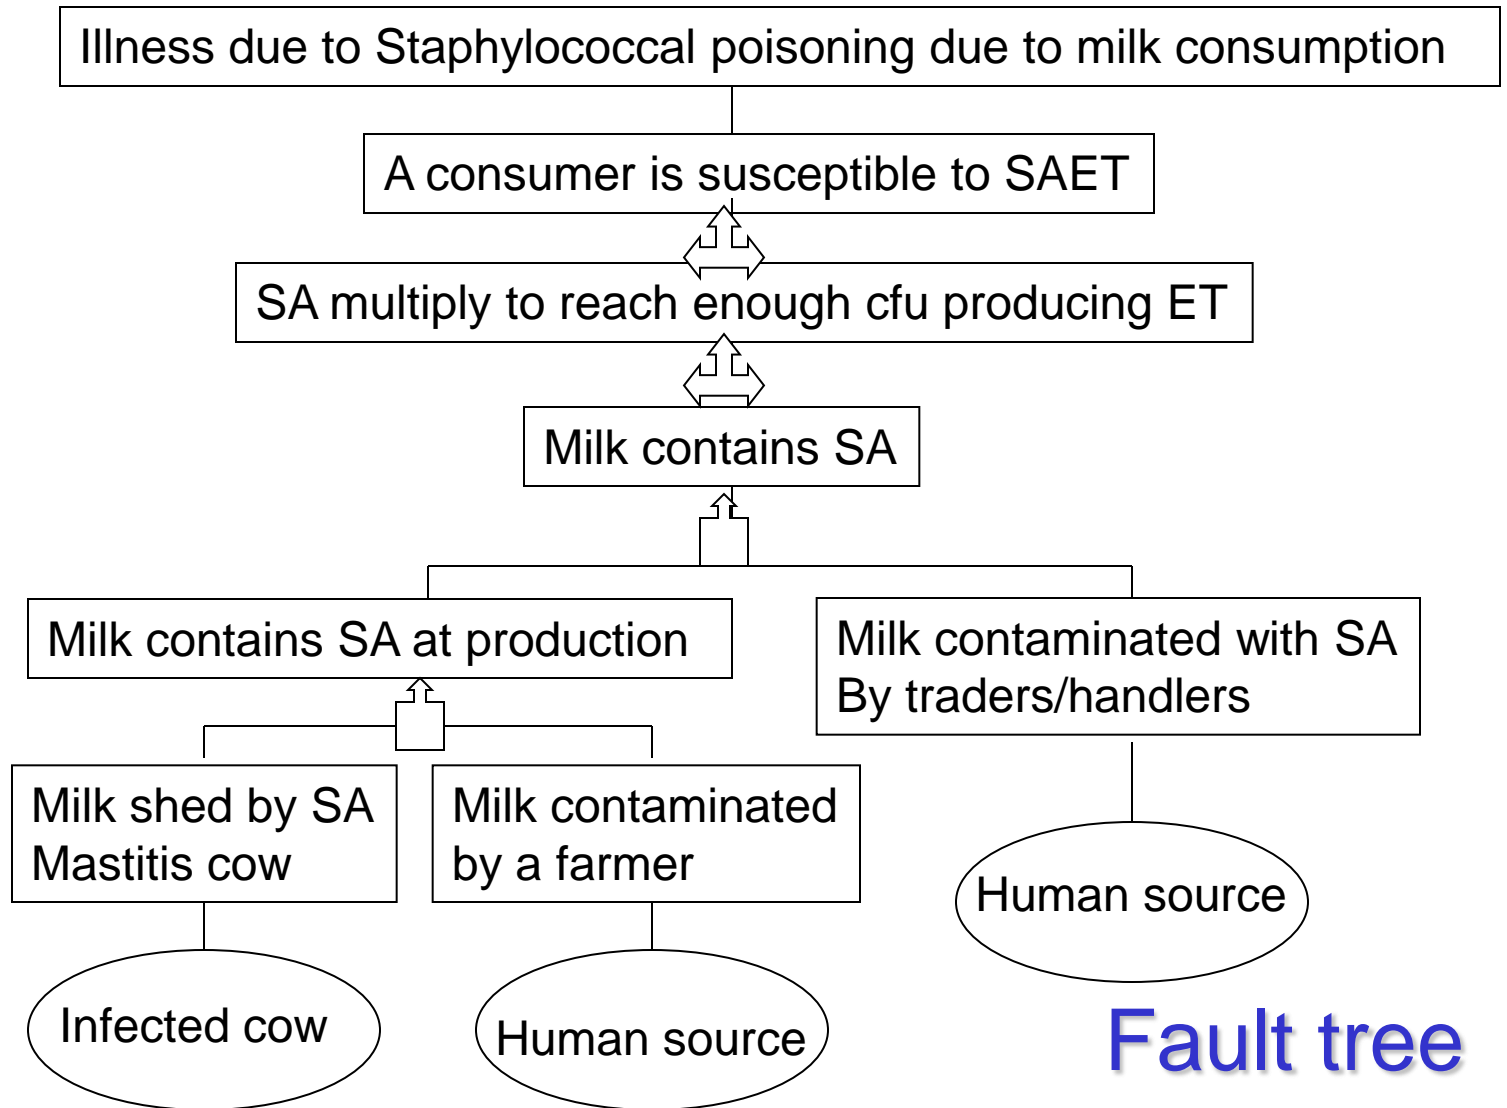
Illness due to Staphylococcal poisoning due to milk consumption

A consumer is susceptible to SAET

SA multiply to reach enough cfu producing ET

Milk contains SA

Milk contains SA at production

Milk contaminated with SA By traders/handlers

Milk shed by SA Mastitis cow

Milk contaminated by a farmer

Human source

Infected cow

Human source

Fault tree